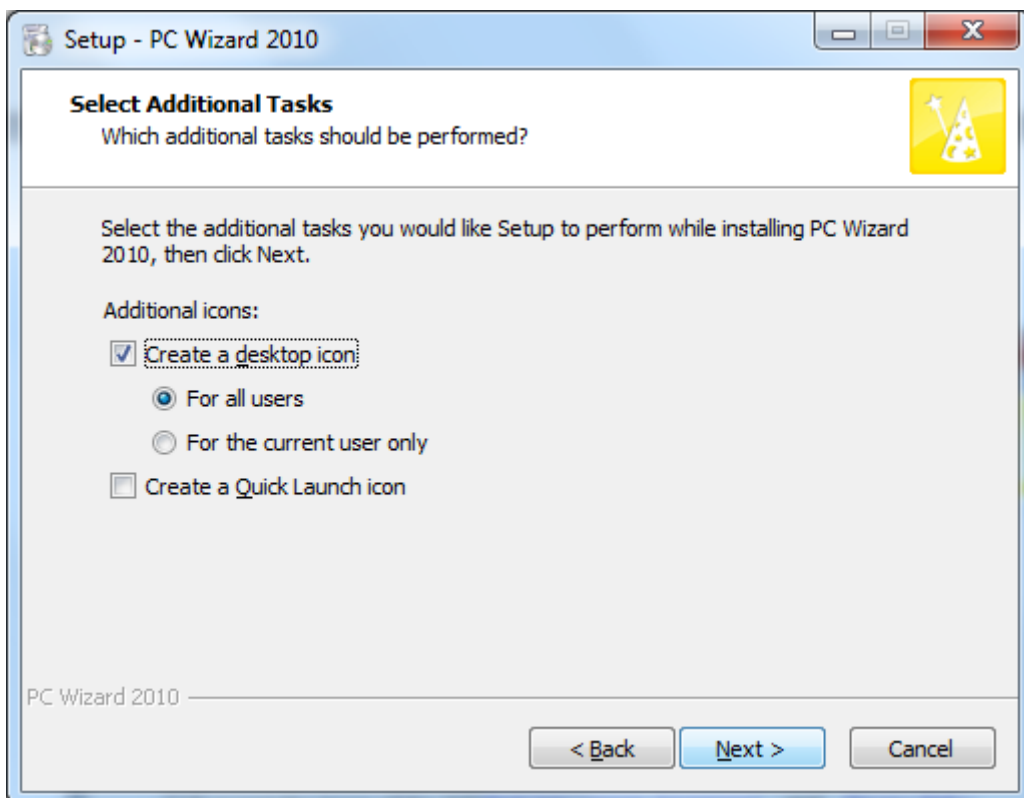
Setup - PC Wizard 2010

Select Additional Tasks
Which additional tasks should be performed?

Select the additional tasks you would like Setup to perform while installing PC Wizard 2010, then click Next.

Additional icons:

Create a desktop icon

For all users

For the current user only

Create a Quick Launch icon

PC Wizard 2010

< Back

Next >

Cancel